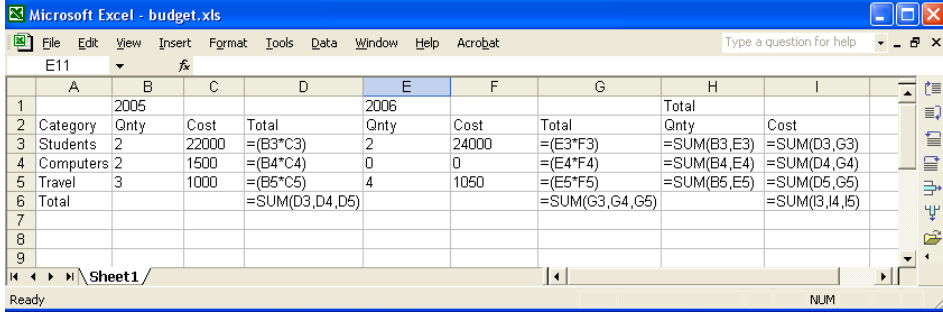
Microsoft Excel - budget.xls

File Edit View Insert Format Tools Data Window Help Acrobat

Type a question for help

E11 fx

| | A | B | C | D | E | F | G | H | I |
|---|---|---|---|---|---|---|---|---|---|
| 1 | | 2005 | | | 2006 | | | Total | |
| 2 | Category | Qnty | Cost | Total | Qnty | Cost | Total | Qnty | Cost |
| 3 | Students | 2 | 22000 | =(B3*C3) | 2 | 24000 | =(E3*F3) | =SUM(B3,E3) | =SUM(D3,G3) |
| 4 | Computers | 2 | 1500 | =(B4*C4) | 0 | 0 | =(E4*F4) | =SUM(B4,E4) | =SUM(D4,G4) |
| 5 | Travel | 3 | 1000 | =(B5*C5) | 4 | 1050 | =(E5*F5) | =SUM(B5,E5) | =SUM(D5,G5) |
| 6 | Total | | | =SUM(D3,D4,D5) | | | =SUM(G3,G4,G5) | | =SUM(I3,I4,I5) |
| 7 | | | | | | | | | |
| 8 | | | | | | | | | |
| 9 | | | | | | | | | |

Sheet1

Ready NUM